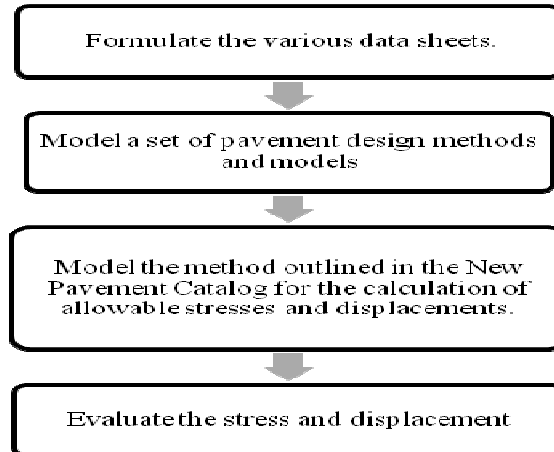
Formulate the various data sheets.

Model a set of pavement design methods and models

Model the method outlined in the New Pavement Catalog for the calculation of allowable stresses and displacements.

Evaluate the stress and displacement